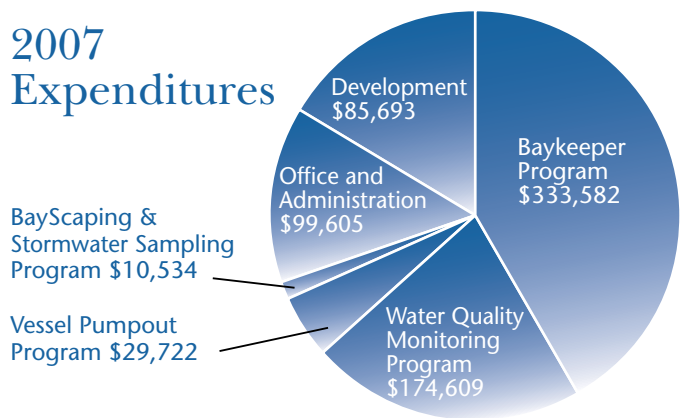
2007 Expenditures

Development $85,693

Baykeeper Program $333,582

Office and Administration $99,605

BayScaping & Stormwater Sampling Program $10,534

Vessel Pumpout Program $29,722

Water Quality Monitoring Program $174,609